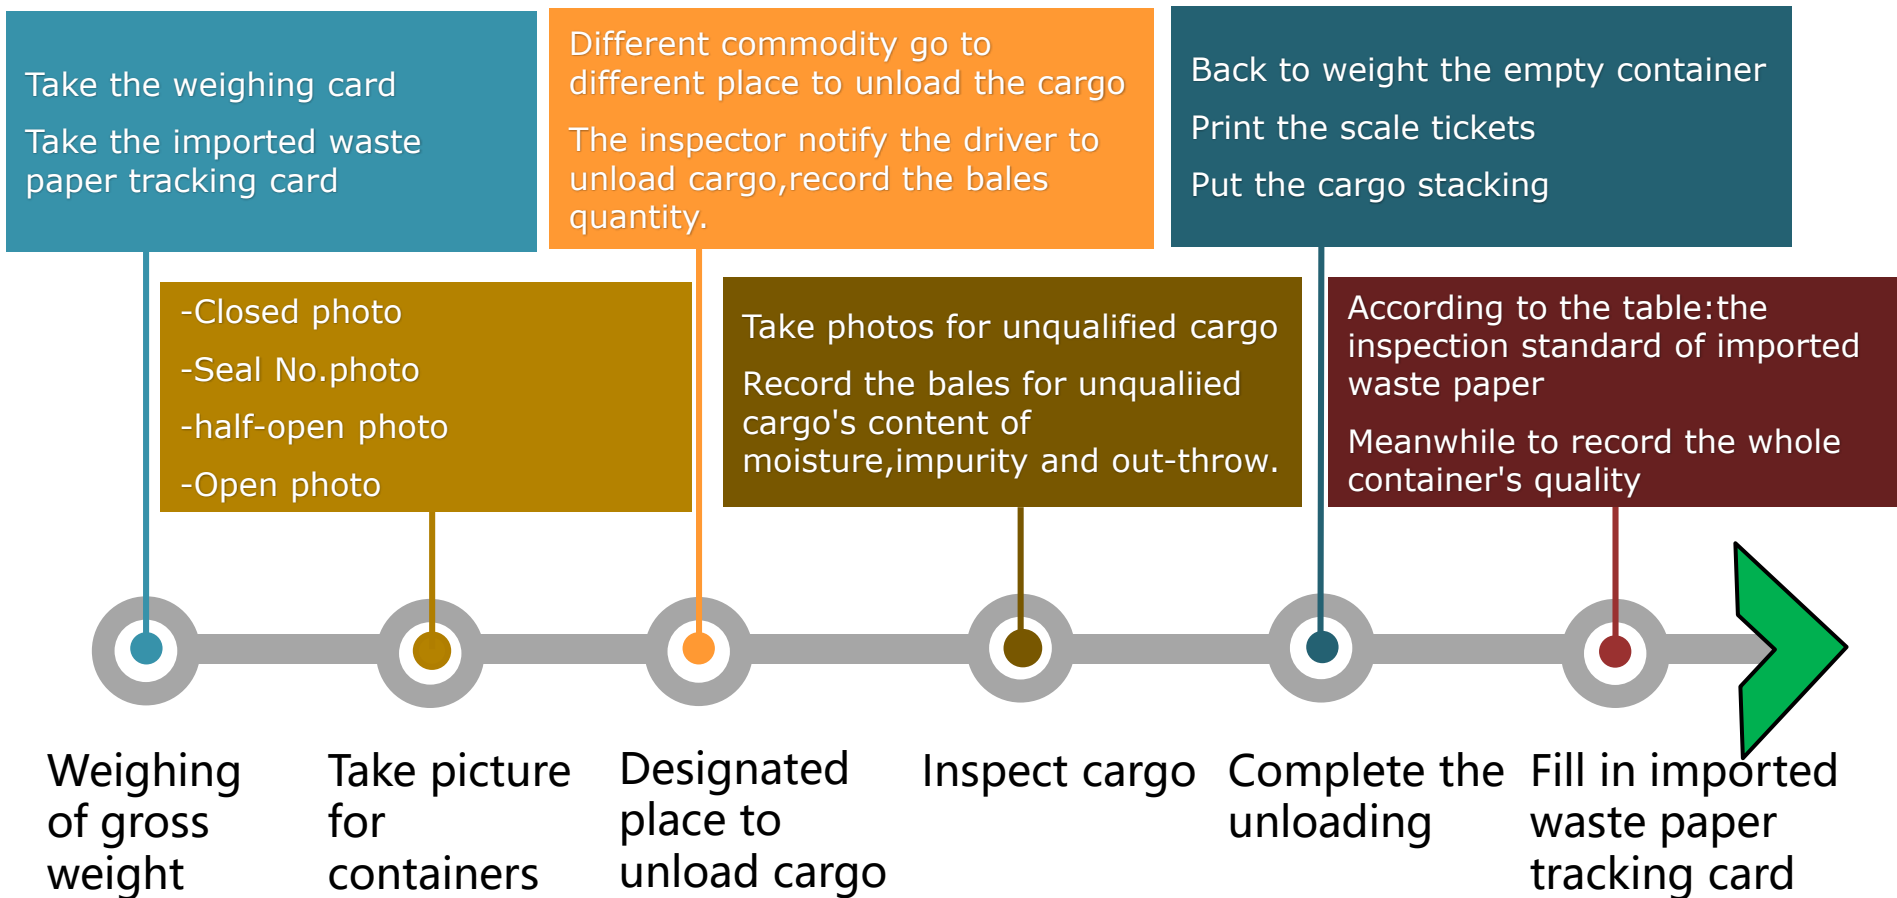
Take the weighing card

Take the imported waste paper tracking card

Different commodity go to different place to unload the cargo

The inspector notify the driver to unload cargo,record the bales quantity.

Back to weight the empty container

Print the scale tickets

Put the cargo stacking

-Closed photo

-Seal No.photo

-half-open photo

-Open photo

Take photos for unqualified cargo

Record the bales for unqualiied cargo's content of moisture,impurity and out-throw.

According to the table:the inspection standard of imported waste paper

Meanwhile to record the whole container's quality

Weighing of gross weight

Take picture for containers

Designated place to unload cargo

Inspect cargo

Complete the unloading

Fill in imported waste paper tracking card